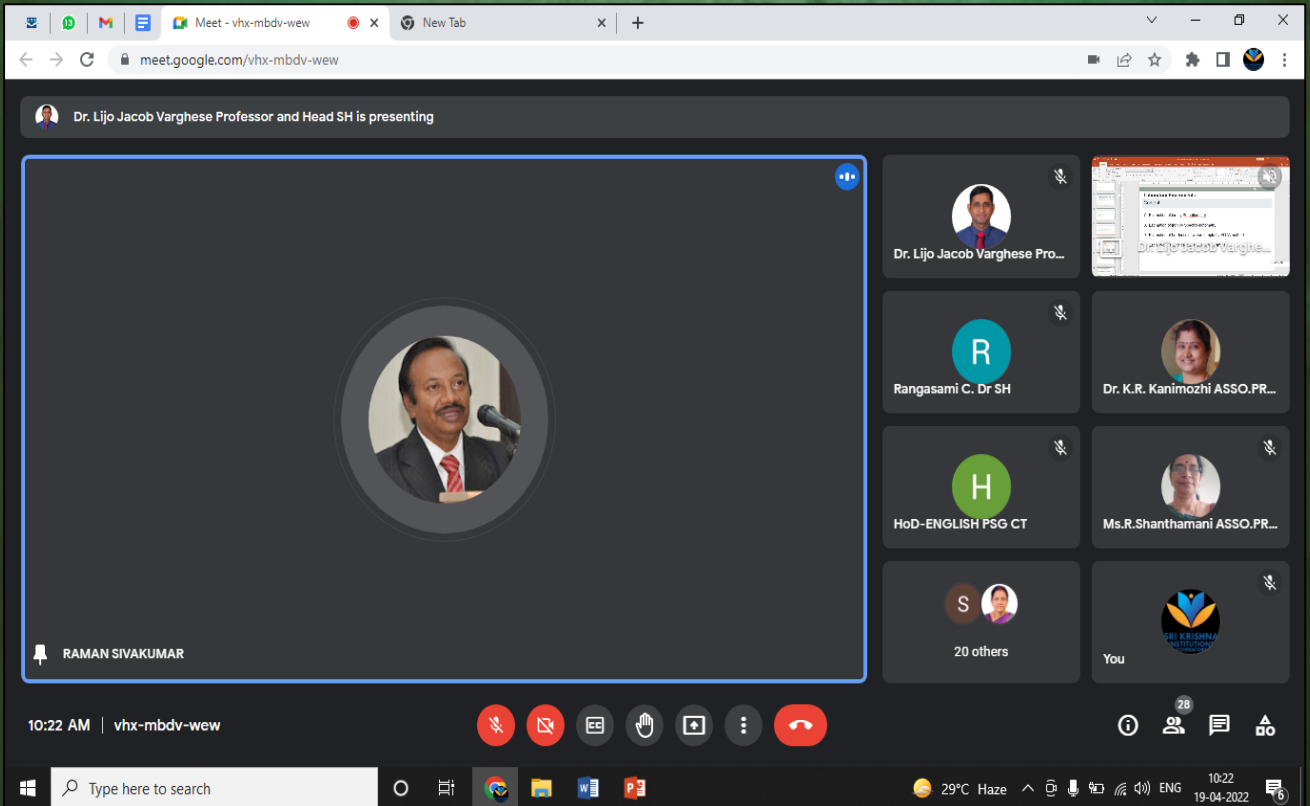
Meet - vhx-mbdv-wew

New Tab

meet.google.com/vhx-mbdv-wew

Dr. Lijo Jacob Varghese Professor and Head SH is presenting

RAMAN SIVAKUMAR

Dr. Lijo Jacob Varghese Pro...

Dr. Lijo Jacob Varghe...

R

Rangasami C. Dr SH

Dr. K.R. Kanimozhi ASSO.PR...

H

HoD-ENGLISH PSG CT

Ms.R.Shanthamani ASSO.PR...

S

20 others

SRI KRISHNA INSTITUTIONS

You

10:22 AM | vhx-mbdv-wew

28

Type here to search

29°C Haze

ENG

10:22
19-04-2022

6